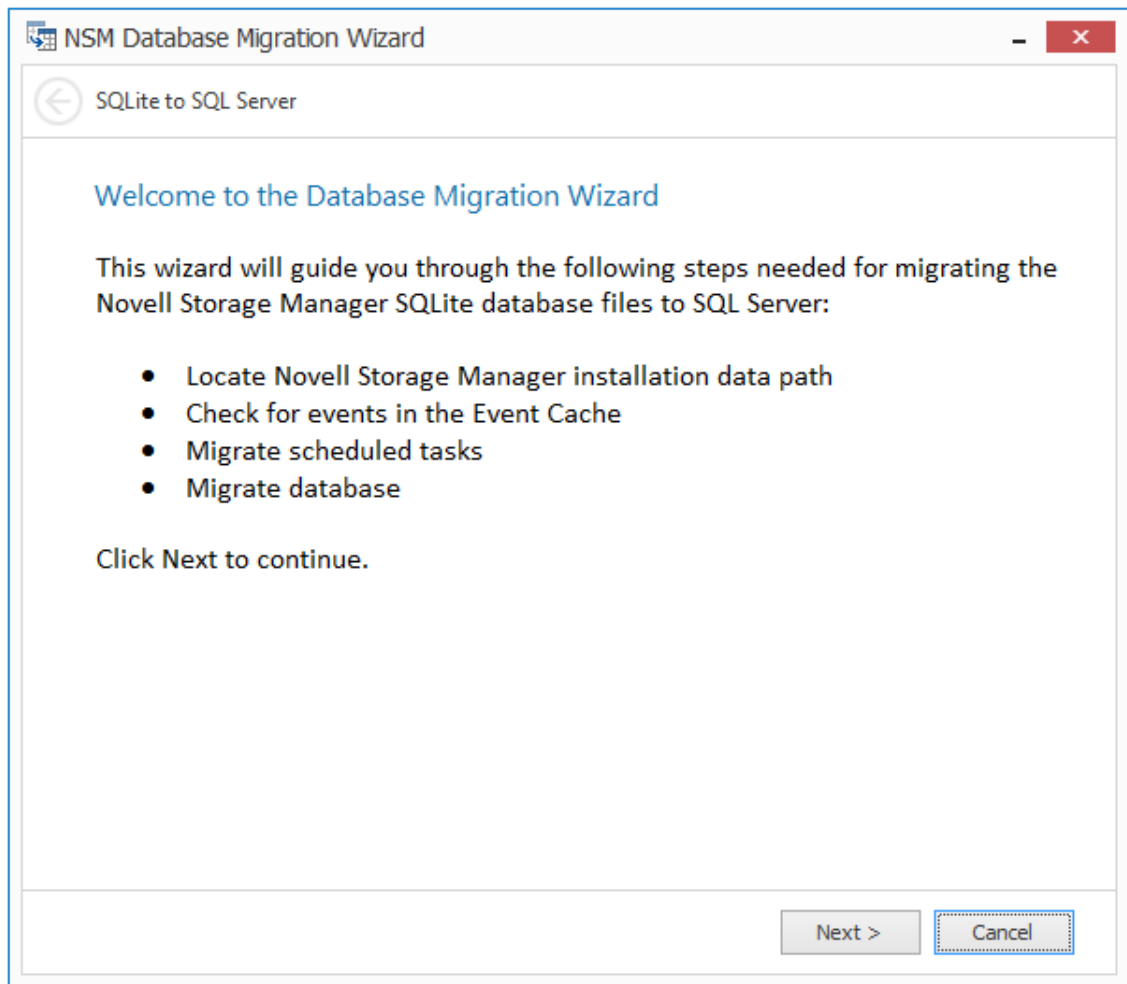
NSM Database Migration Wizard

SQLite to SQL Server

Welcome to the Database Migration Wizard

This wizard will guide you through the following steps needed for migrating the Novell Storage Manager SQLite database files to SQL Server:

- Locate Novell Storage Manager installation data path
- Check for events in the Event Cache
- Migrate scheduled tasks
- Migrate database

Click Next to continue.

Next >
Cancel